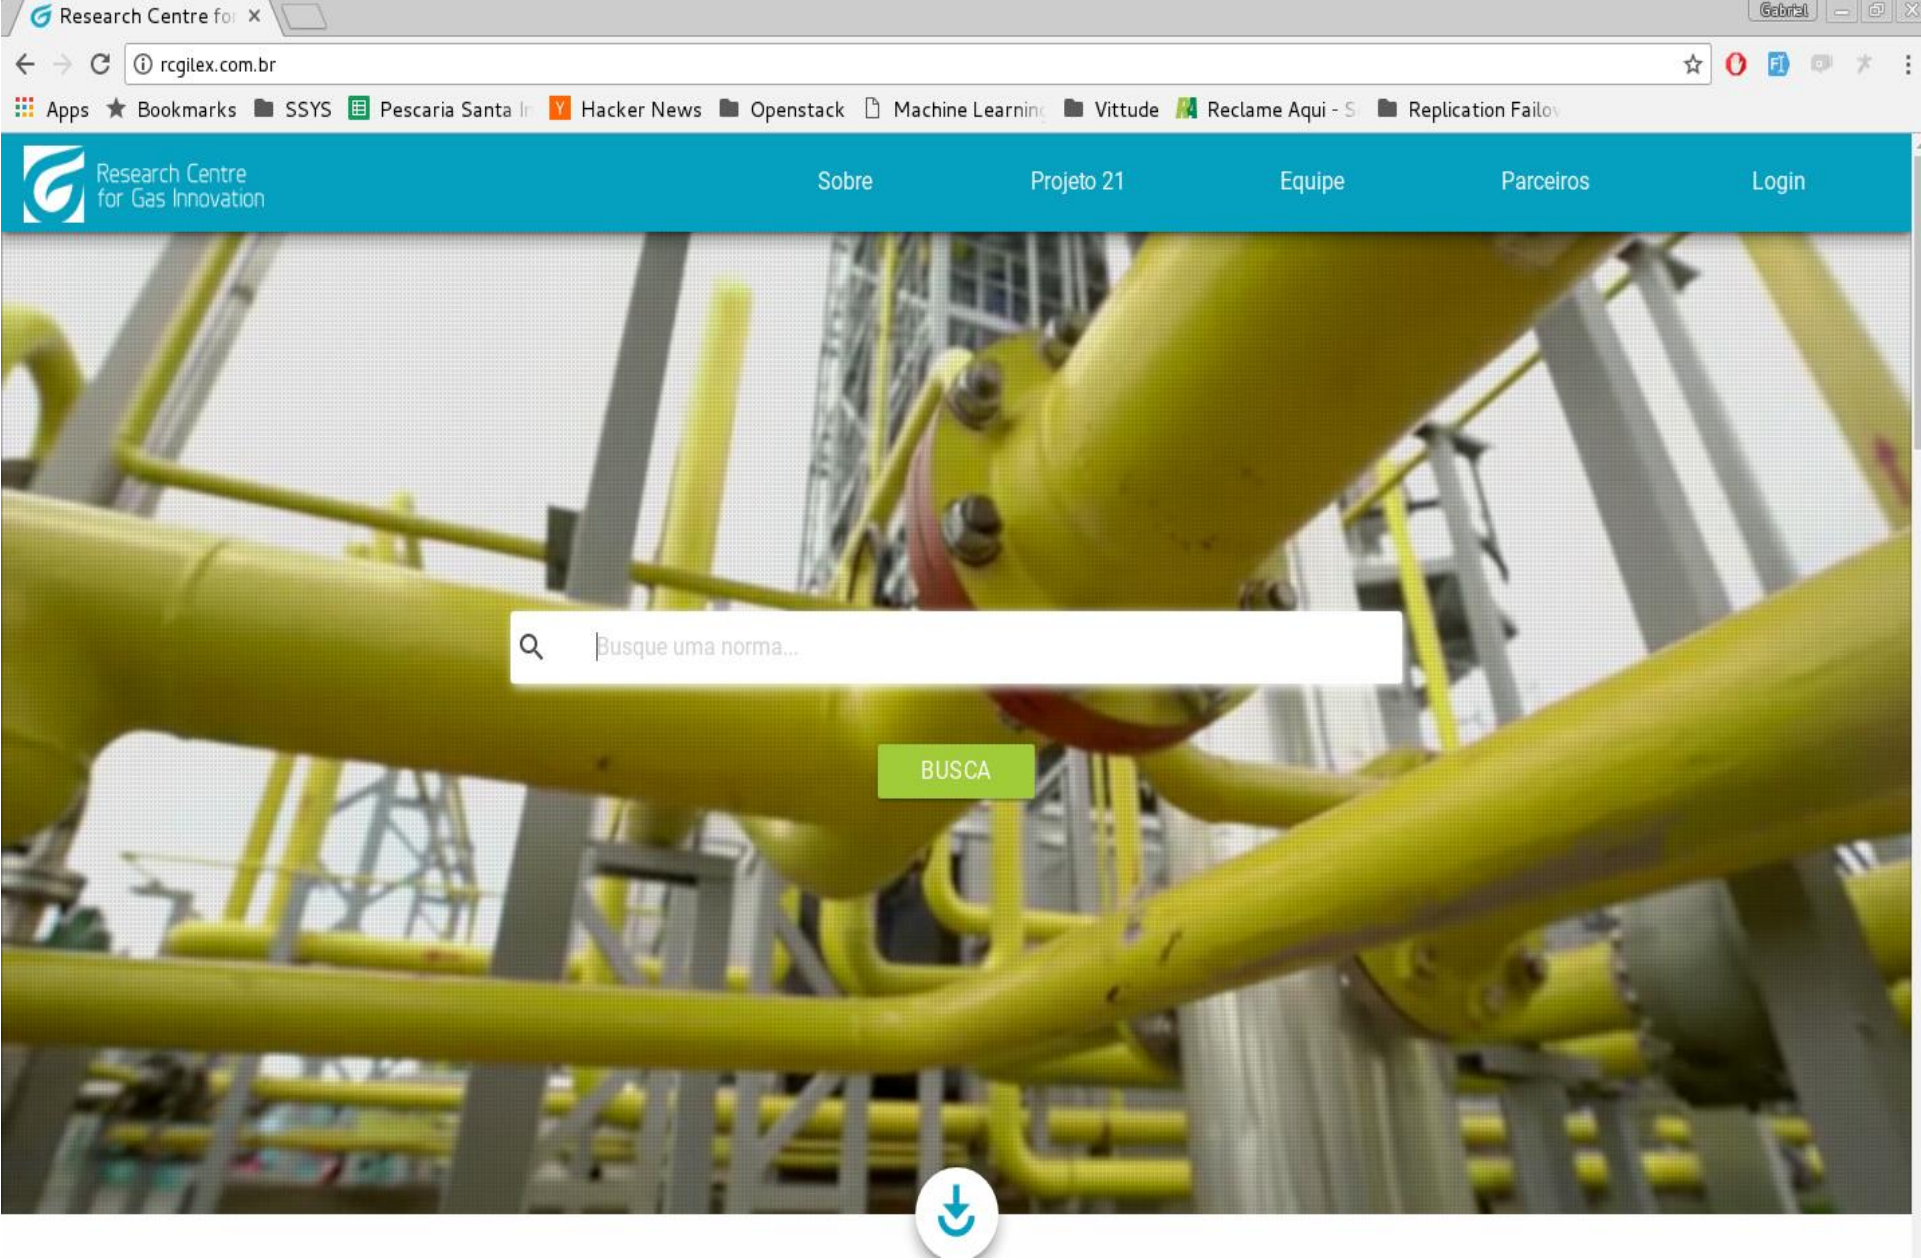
Research Centre fo ×

Gabriel

rcgilex.com.br

Apps Bookmarks SSYS Pescaria Santa I Hacker News Openstack Machine Learnin Vittude Reclame Aqui - S Replication Failo

Research Centre for Gas Innovation

Sobre Projeto 21 Equipe Parceiros Login

Busque uma norma...

BUSCA